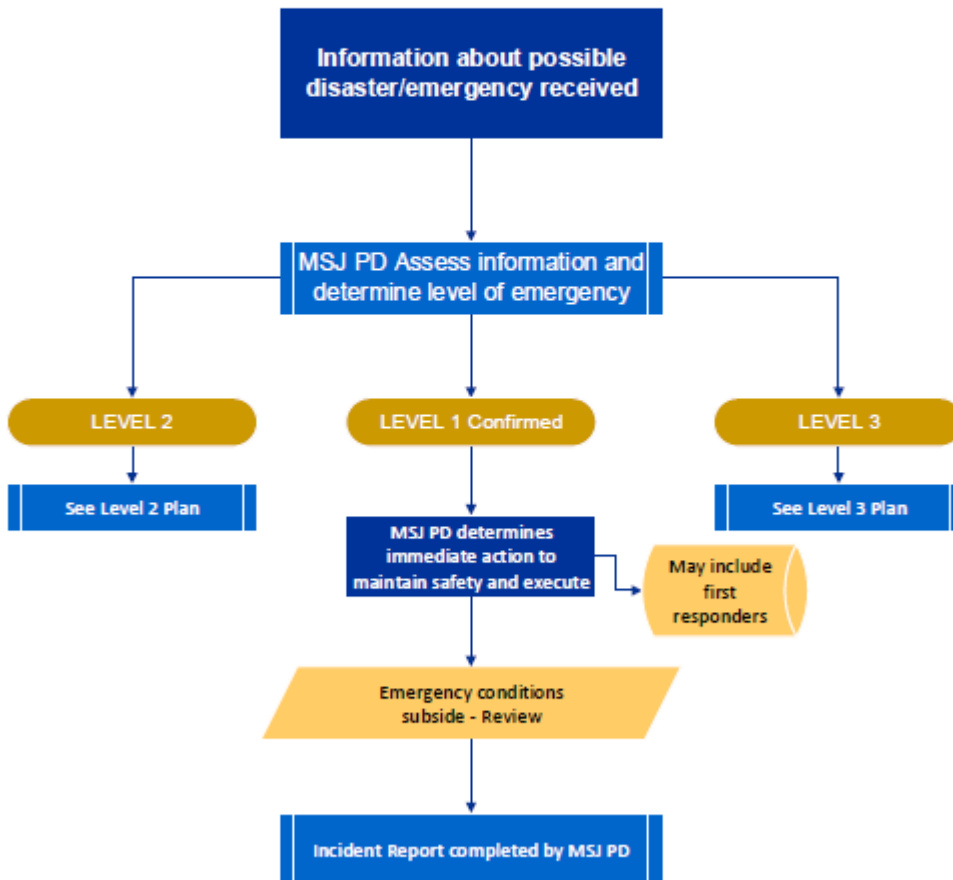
Information about possible disaster/emergency received

MSJ PD Assess information and determine level of emergency

LEVEL 2

LEVEL 1 Confirmed

LEVEL 3

See Level 2 Plan

See Level 3 Plan

MSJ PD determines immediate action to maintain safety and execute

May include first responders

Emergency conditions subside - Review

Incident Report completed by MSJ PD